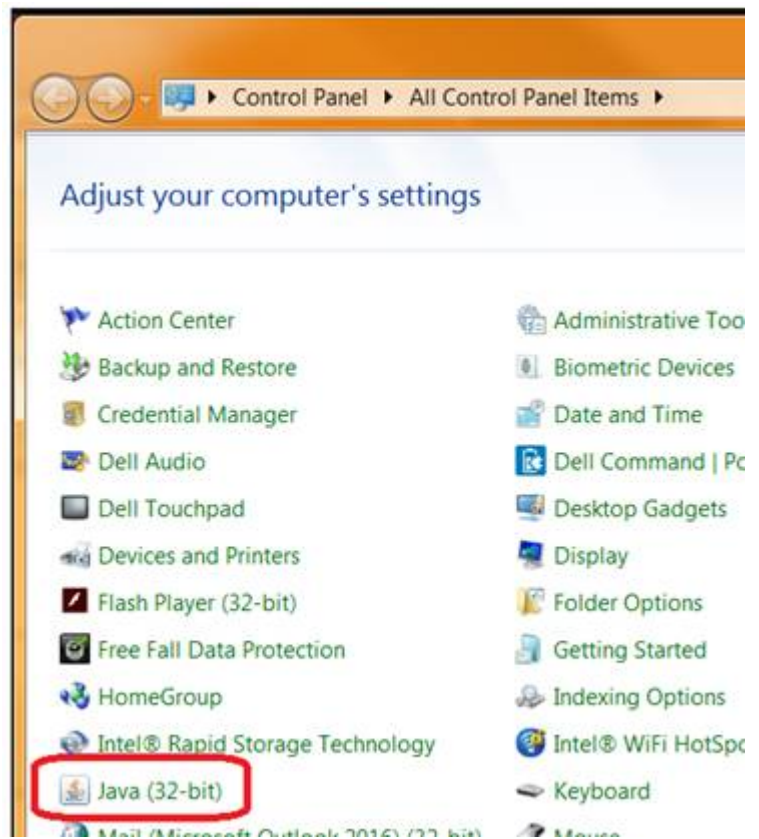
▸ Control Panel ▸ All Control Panel Items ▸

Adjust your computer's settings

Action Center
Backup and Restore
Credential Manager
Dell Audio
Dell Touchpad
Devices and Printers
Flash Player (32-bit)
Free Fall Data Protection
HomeGroup
Intel® Rapid Storage Technology
Java (32-bit)
Mail (Microsoft Outlook 2016) (32-bit)

Administrative Too
Biometric Devices
Date and Time
Dell Command | Po
Desktop Gadgets
Display
Folder Options
Getting Started
Indexing Options
Intel® WiFi HotSpo
Keyboard
Mouse